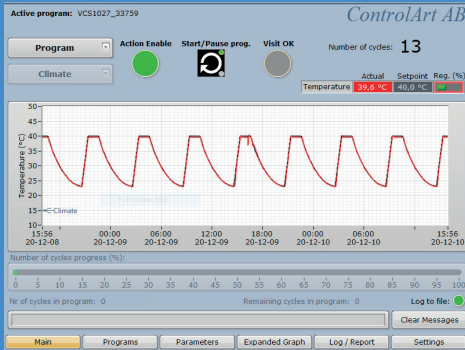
Active program: VCS1027_33759

ControlArt AB

Program

Climate

Action Enable

Start/Pause prog.

Visit OK

Number of cycles: 13

| | Actual | Setpoint | Reg. (%) |
|---|---|---|---|
| Temperature | 39,6 °C | 40,0 °C | |

Temperature (°C)

50
45
40
35
30
25
20
15
10

Climate

15:56 20-12-08
00:00 20-12-09
06:00 20-12-09
12:00 20-12-09
18:00 20-12-09
00:00 20-12-10
06:00 20-12-10
15:56 20-12-10

Number of cycles progress (%):

0 5 10 15 20 25 30 35 40 45 50 55 60 65 70 75 80 85 90 95 100

Nr of cycles in program: 0

Remaining cycles in program: 0

Log to file:

Clear Messages

Main
Programs
Parameters
Expanded Graph
Log / Report
Settings